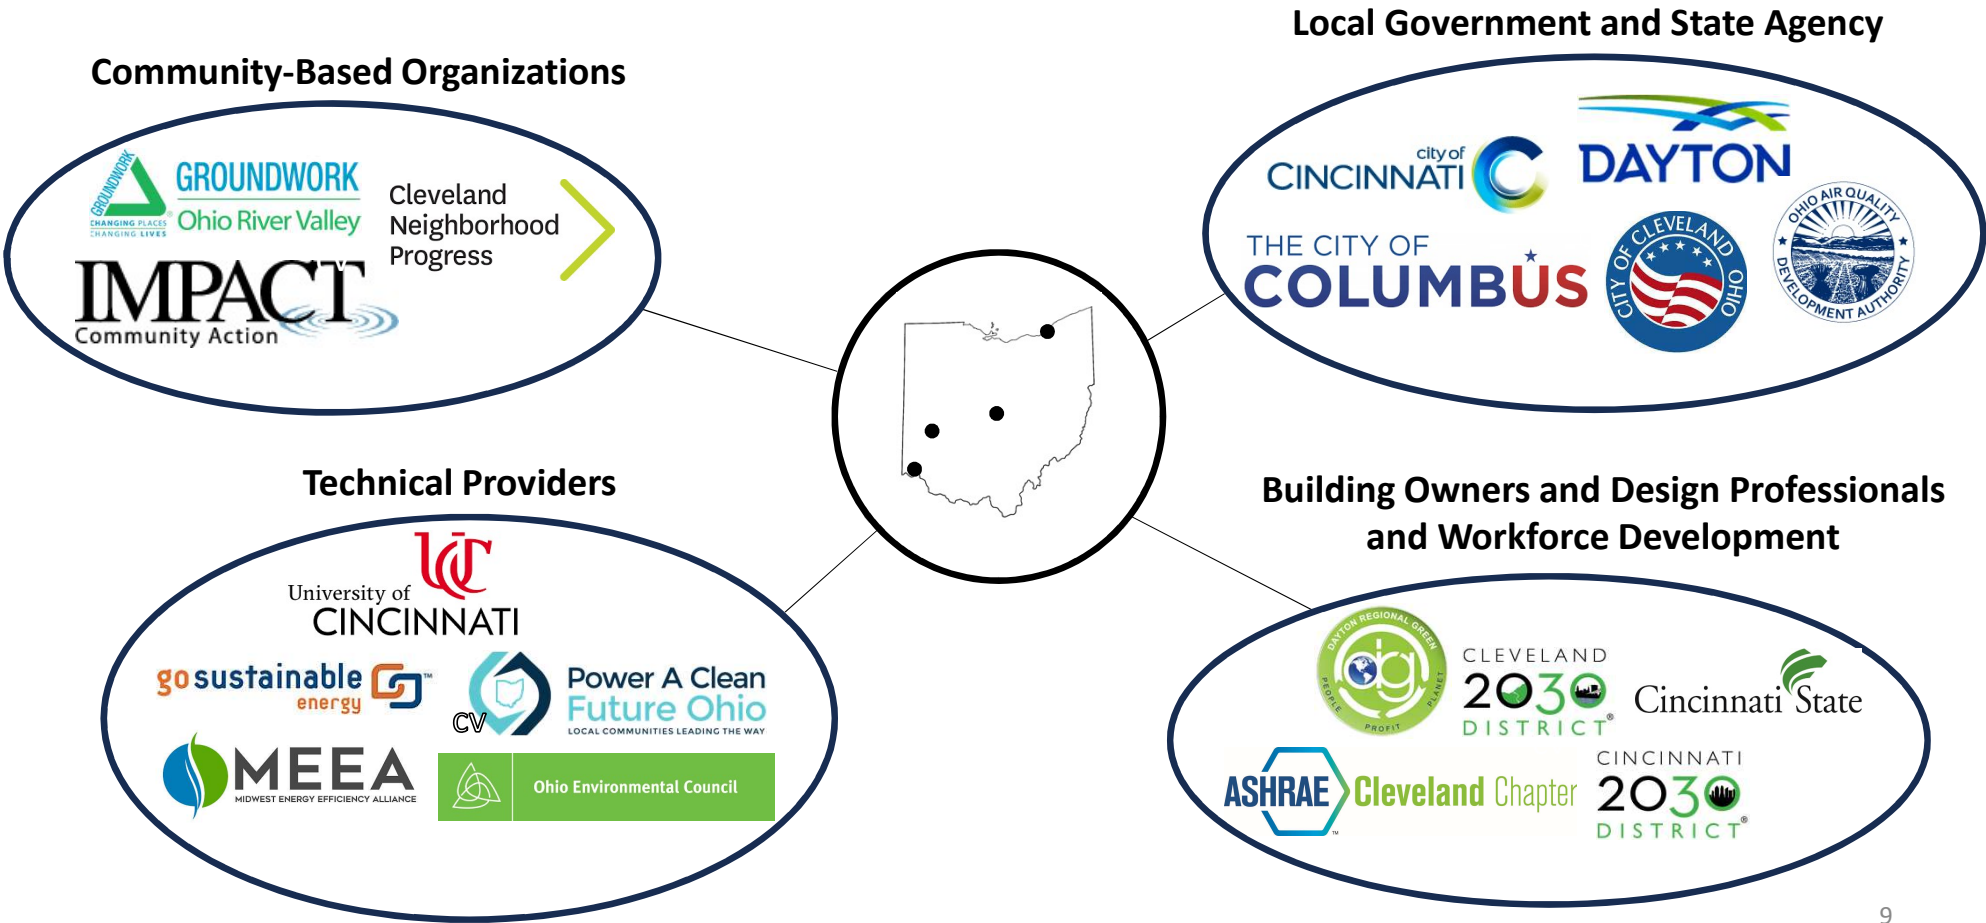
Local Government and State Agency

Community-Based Organizations

GROUNDWORK
CHANGING PLACES CHANGING LIVES
GROUNDWORK Ohio River Valley

Cleveland Neighborhood Progress

IMPACT Community Action

city of CINCINNATI

DAYTON

THE CITY OF COLUMBUS

CITY OF CLEVELAND OHIO

OHIO AIR QUALITY DEVELOPMENT AUTHORITY

Technical Providers

University of CINCINNATI

go sustainable energy

CV

Power A Clean Future Ohio
LOCAL COMMUNITIES LEADING THE WAY

MEEA
MIDWEST ENERGY EFFICIENCY ALLIANCE

Ohio Environmental Council

Building Owners and Design Professionals and Workforce Development

DAYTON REGIONAL GREEN
PEOPLE PROFIT PLANET

CLEVELAND 2030 DISTRICT

Cincinnati State

ASHRAE Cleveland Chapter

CINCINNATI 2030 DISTRICT

9